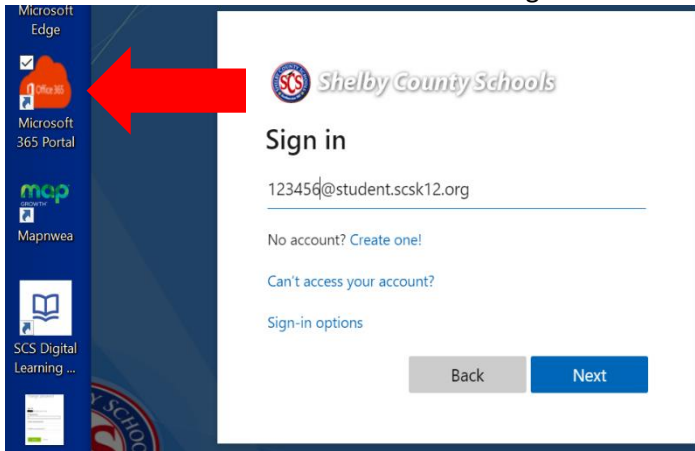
Microsoft Edge

Office 365

Microsoft 365 Portal

map GROWTH

Mapnwea

SCS Digital Learning ...

SCS Shelby County Schools

Sign in

123456@student.scsk12.org

No account? Create one!

Can't access your account?

Sign-in options

Back

Next